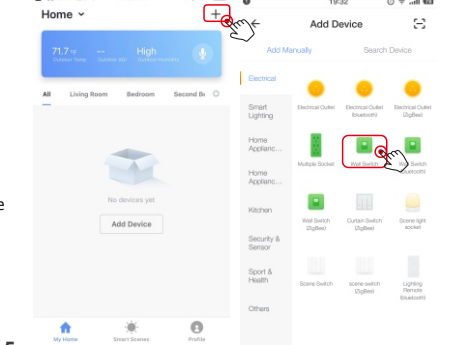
Home
+
71.7 °F Outdoor Temp.
--
High Outdoor Humidity
All Living Room Bedroom Second B
No devices yet
Add Device
My Home Smart Scenes Profile

19:32
Add Device
Add Manually Search Device
Electrical
Smart Lighting
Home Applianc...
Home Applianc...
Kitchen
Security & Sensor
Sport & Health
Others
Electrical Outlet
Electrical Outlet (Bluetooth)
Electrical Outlet (ZigBee)
Multiple Socket
Wall Switch
Wall Switch
Wall Switch (ZigBee)
Curtain Switch (ZigBee)
Scene light socket
Scene Switch
scene switch (ZigBee)
Lighting Remote (ZigBee)

e
5